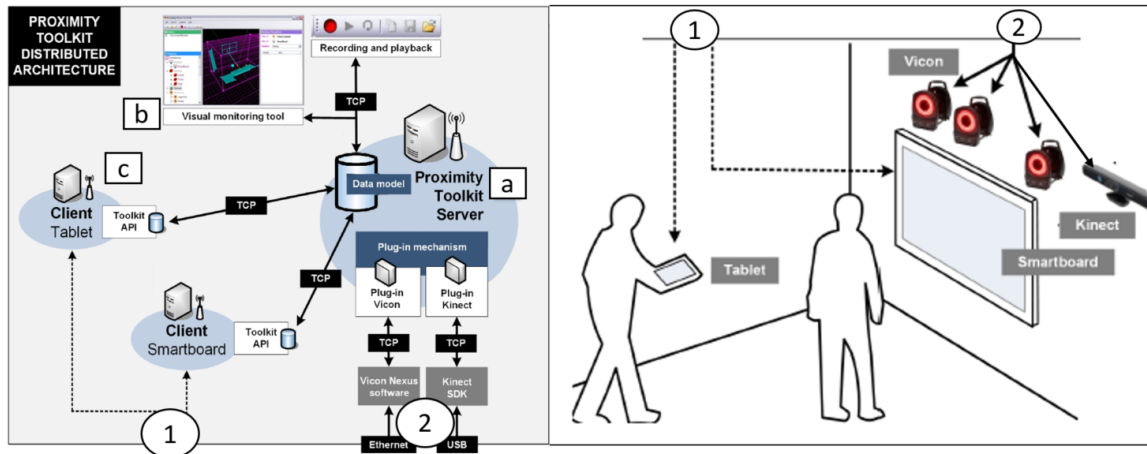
PROXIMITY TOOLKIT DISTRIBUTED ARCHITECTURE

Recording and playback

TCP

b

Visual monitoring tool

c

Client Tablet

Toolkit API

TCP

Data model

Proximity Toolkit Server

a

TCP

Client Smartboard

Toolkit API

Plug-in mechanism

Plug-in Vicon

Plug-in Kinect

TCP

TCP

Vicon Nexus software

Kinect SDK

1

2

Ethernet

USB

1

2

Vicon

Kinect

Tablet

Smartboard